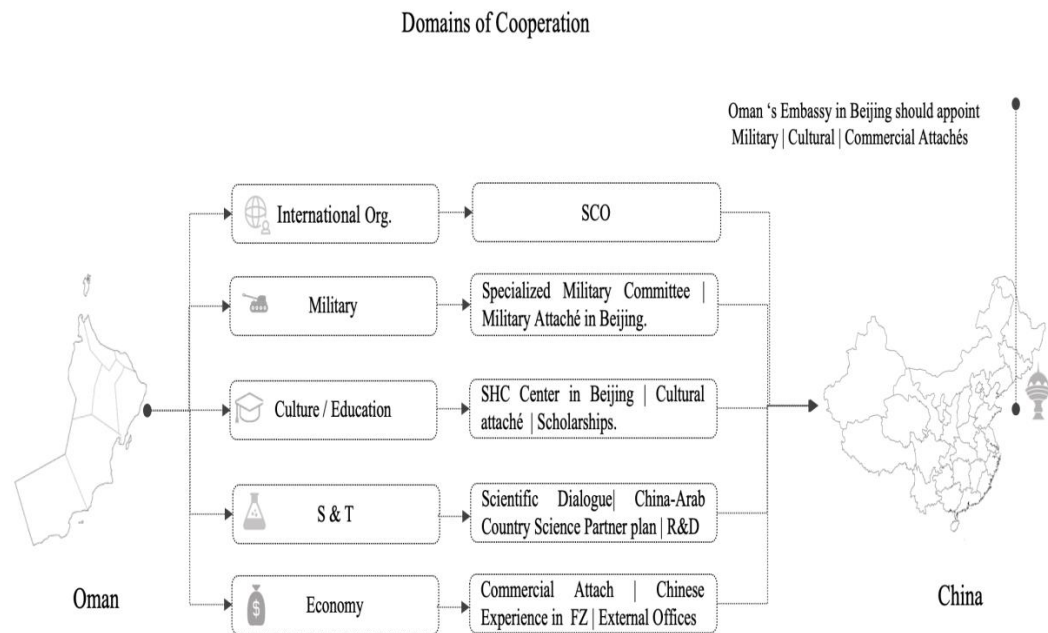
Domains of Cooperation

Oman 's Embassy in Beijing should appoint Military | Cultural | Commercial Attachés

International Org.

SCO

Military

Specialized Military Committee | Military Attaché in Beijing.

Culture / Education

SHC Center in Beijing | Cultural attaché | Scholarships.

S & T

Scientific Dialogue| China-Arab Country Science Partner plan | R&D

Economy

Commercial Attach | Chinese Experience in FZ | External Offices

Oman

China